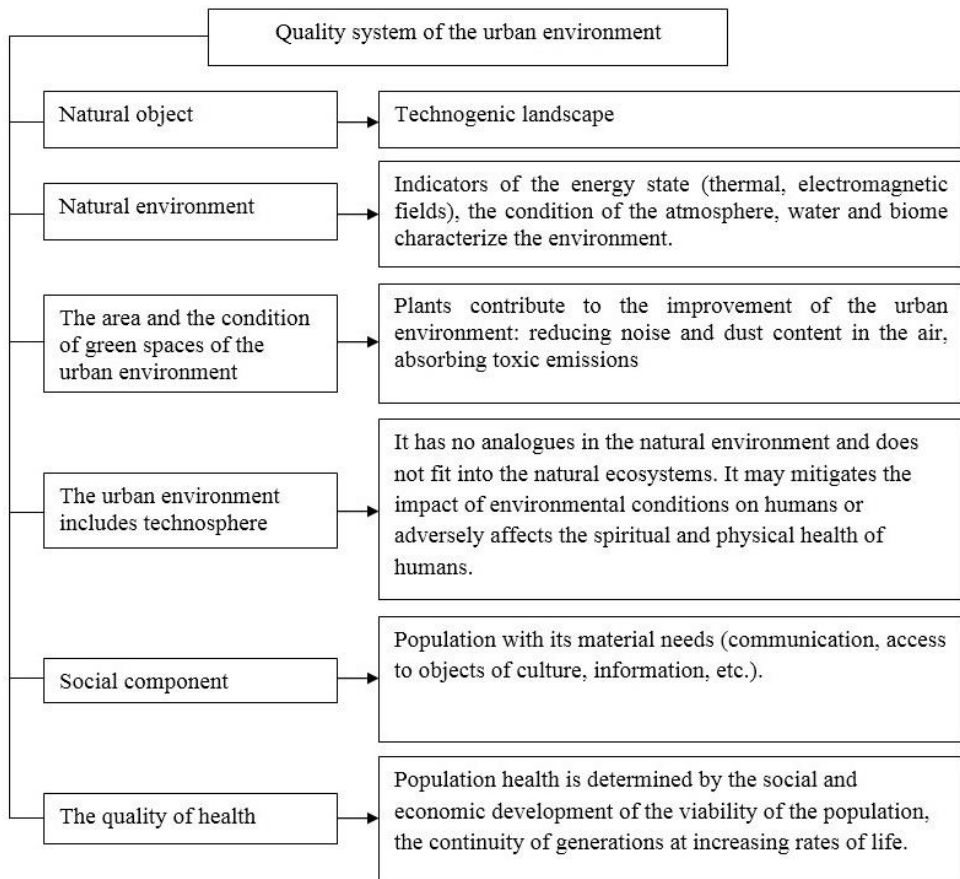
Quality system of the urban environment

Natural object

Technogenic landscape

Natural environment

Indicators of the energy state (thermal, electromagnetic fields), the condition of the atmosphere, water and biome characterize the environment.

The area and the condition of green spaces of the urban environment

Plants contribute to the improvement of the urban environment: reducing noise and dust content in the air, absorbing toxic emissions

The urban environment includes technosphere

It has no analogues in the natural environment and does not fit into the natural ecosystems. It may mitigates the impact of environmental conditions on humans or adversely affects the spiritual and physical health of humans.

Social component

Population with its material needs (communication, access to objects of culture, information, etc.).

The quality of health

Population health is determined by the social and economic development of the viability of the population, the continuity of generations at increasing rates of life.